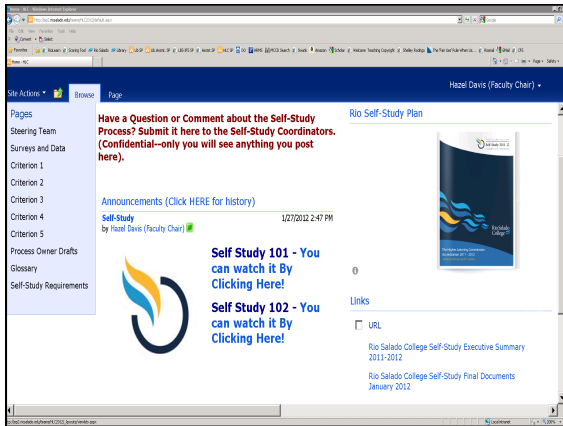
Home - RLC - Windows Internet Explorer

http://sp2.riosalado.edu/teams/HLC2012/default.aspx

Google

File Edit View Favorites Tools Help

Convert Select

Favorites

Home - RLC

Site Actions Browse Page

Hazel Davis (Faculty Chair)

Pages

Steering Team

Surveys and Data

Criterion 1

Criterion 2

Criterion 3

Criterion 4

Criterion 5

Process Owner Drafts

Glossary

Self-Study Requirements

Have a Question or Comment about the Self-Study Process? Submit it here to the Self-Study Coordinators. (Confidential--only you will see anything you post here).

Announcements (Click HERE for history)

Self-Study 1/27/2012 2:47 PM
by Hazel Davis (Faculty Chair)

Self Study 101 - You can watch it By Clicking Here!

Self Study 102 - You can watch it By Clicking Here!

Rio Self-Study Plan

Rio Salado College

Links

URL

Rio Salado College Self-Study Executive Summary 2011-2012

Rio Salado College Self-Study Final Documents January 2012

Local intranet

100%